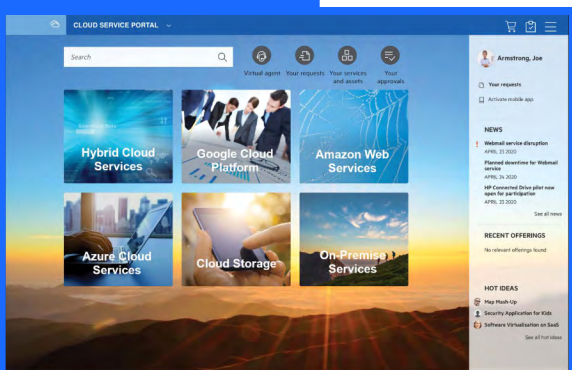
CLOUD SERVICE PORTAL

Search

Virtual agent
Your requests
Your services and assets
Your approvals

Hybrid Cloud Services

Google Cloud Platform

Amazon Web Services

Azure Cloud Services

Cloud Storage

On-Premise Services

Armstrong, Joe

Your requests

Activate mobile app

NEWS

Webmail service disruption
APRIL 21 2020

Planned downtime for Webmail service
APRIL 24 2020

HP Connected Drive pilot now open for participation
APRIL 23 2020

See all news

RECENT OFFERINGS

No relevant offerings found

HOT IDEAS

Map Mash-Up

Security Application for Kids

Software Virtualization on SaaS

See all hot ideas